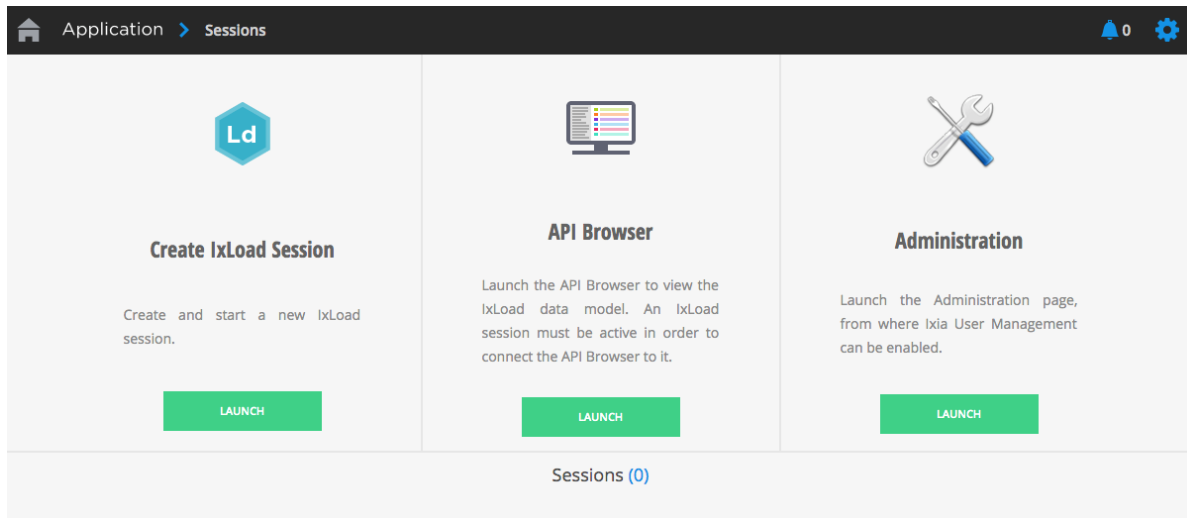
Application > Sessions

0

Ld

Create IxLoad Session

Create and start a new IxLoad session.

LAUNCH

API Browser

Launch the API Browser to view the IxLoad data model. An IxLoad session must be active in order to connect the API Browser to it.

LAUNCH

Administration

Launch the Administration page, from where Ixia User Management can be enabled.

LAUNCH

Sessions (0)